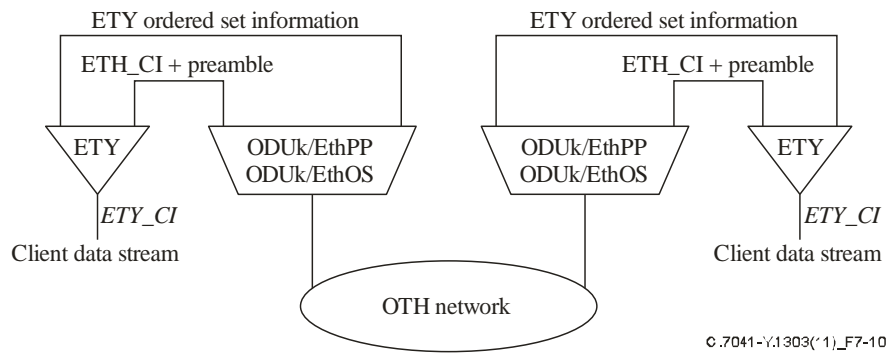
ETY ordered set information

ETH_CI + preamble

ETY

ETY_CI

Client data stream

ODUk/EthPP
ODUk/EthOS

ETY ordered set information

ETH_CI + preamble

ODUk/EthPP
ODUk/EthOS

ETY

ETY_CI

Client data stream

OTH network

G.7041-Y.1303(11)_F7-10